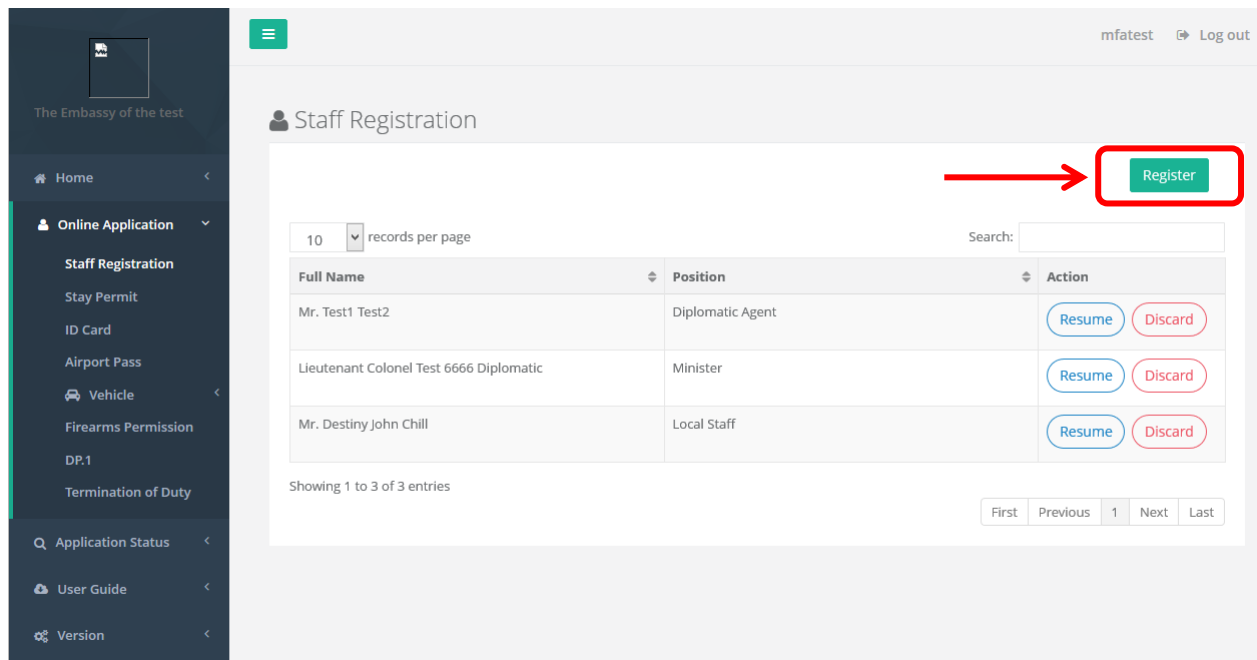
The Embassy of the test

Home

Online Application

Staff Registration

Stay Permit

ID Card

Airport Pass

Vehicle

Firearms Permission

DP.1

Termination of Duty

Application Status

User Guide

Version

mfatest Log out

Staff Registration

Register

10 records per page

Search:

| Full Name | Position | Action |
|---|---|---|
| Mr. Test1 Test2 | Diplomatic Agent | Resume Discard |
| Lieutenant Colonel Test 6666 Diplomatic | Minister | Resume Discard |
| Mr. Destiny John Chill | Local Staff | Resume Discard |

Showing 1 to 3 of 3 entries

First Previous 1 Next Last